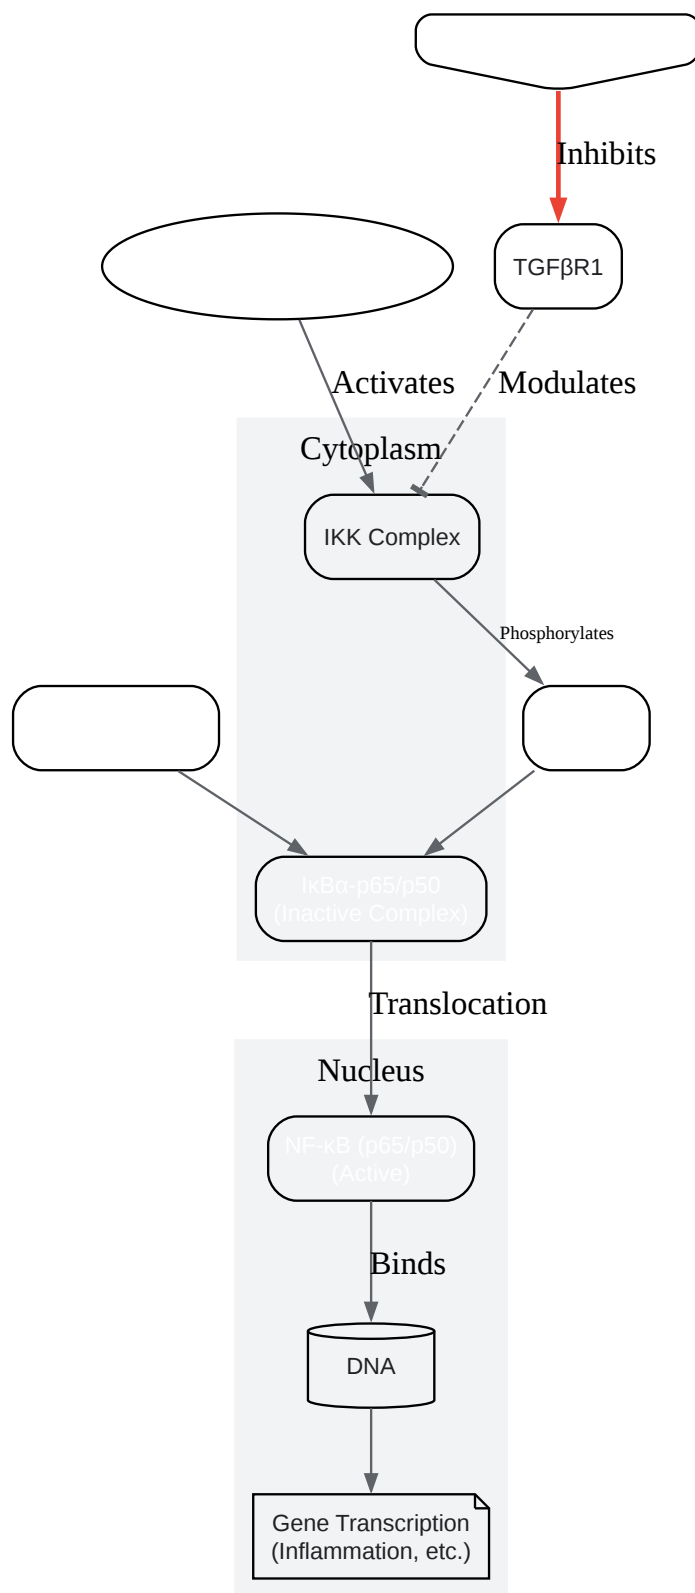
Inhibits

TGFβR1

Activates

Modulates

Cytoplasm

IKK Complex

Phosphorylates

IκBα-p65/p50
(Inactive Complex)

Translocation

Nucleus

NF-κB (p65/p50)
(Active)

Binds

DNA

Gene Transcription
(Inflammation, etc.)